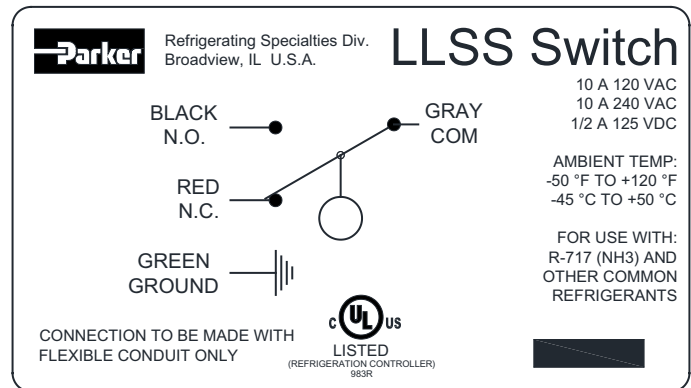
Parker

Refrigerating Specialties Div.
Broadview, IL U.S.A.

LLSS Switch

10 A 120 VAC
10 A 240 VAC
1/2 A 125 VDC

BLACK
N.O.

GRAY
COM

RED
N.C.

AMBIENT TEMP:
-50 °F TO +120 °F
-45 °C TO +50 °C

FOR USE WITH:
R-717 (NH3) AND
OTHER COMMON
REFRIGERANTS

GREEN
GROUND

c UL us
LISTED
(REFRIGERATION CONTROLLER)
983R

CONNECTION TO BE MADE WITH
FLEXIBLE CONDUIT ONLY